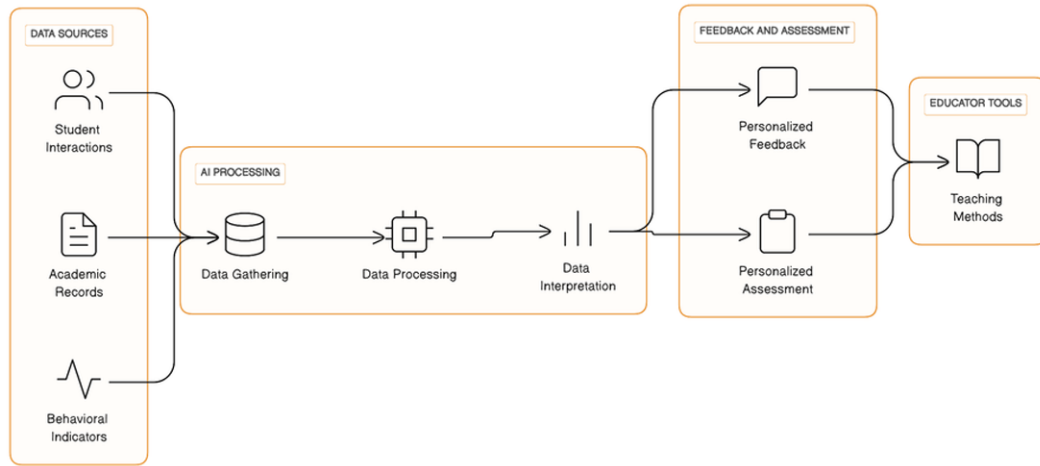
DATA SOURCES

Student Interactions

Academic Records

Behavioral Indicators

AI PROCESSING

Data Gathering

Data Processing

Data Interpretation

FEEDBACK AND ASSESSMENT

Personalized Feedback

Personalized Assessment

EDUCATOR TOOLS

Teaching Methods